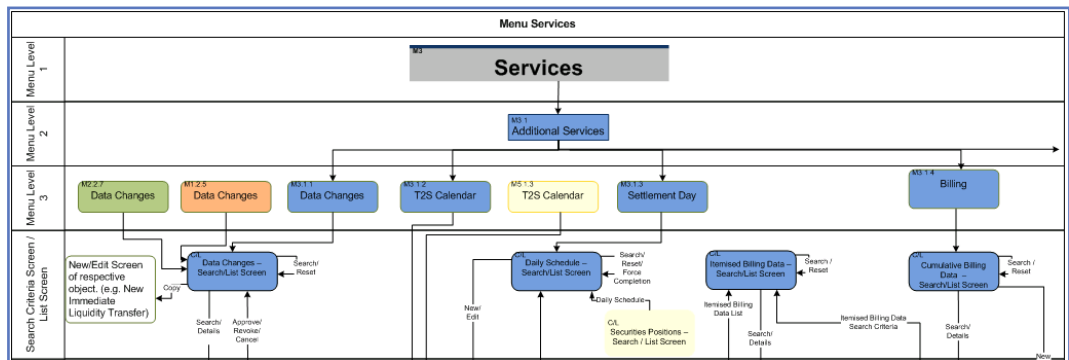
Menu Services

Menu Level 1

M3
Services

Menu Level 2

M3.1
Additional Services

Menu Level 3

M2.2.7
Data Changes

M1.2.5
Data Changes

M3.1.1
Data Changes

M3.1.2
T2S Calendar

M5.1.3
T2S Calendar

M3.1.3
Settlement Day

M3.1.4
Billing

Search Criteria Screen / List Screen

New/Edit Screen of respective object. (e.g. New Immediate Liquidity Transfer)

Copy

C/L
Data Changes – Search/List Screen

Search/ Reset

Search/ Details

Approve/ Revoke/ Cancel

New/ Edit

C/L
Daily Schedule – Search/List Screen

Search/ Reset/ Force Completion

Daily Schedule

C/L
Securities Positions – Search / List Screen

C/L
Itemised Billing Data – Search/List Screen

Search / Reset

Itemised Billing Data List

Search/ Details

Itemised Billing Data Search Criteria

C/L
Cumulative Billing Data – Search/List Screen

Search / Reset

Search/ Details

New